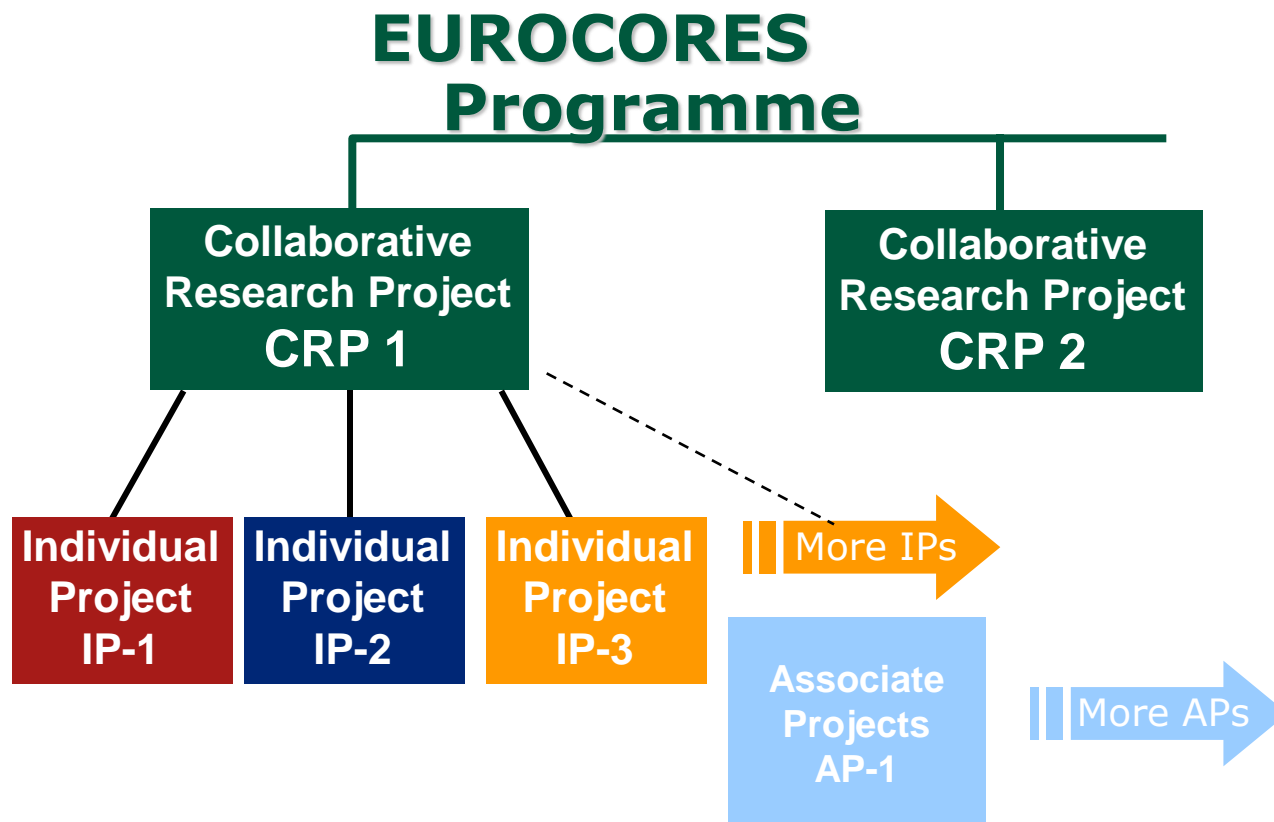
EUROCORES Programme

Collaborative Research Project CRP 1

Collaborative Research Project CRP 2

Individual Project IP-1

Individual Project IP-2

Individual Project IP-3

More IPs

Associate Projects AP-1

More APs